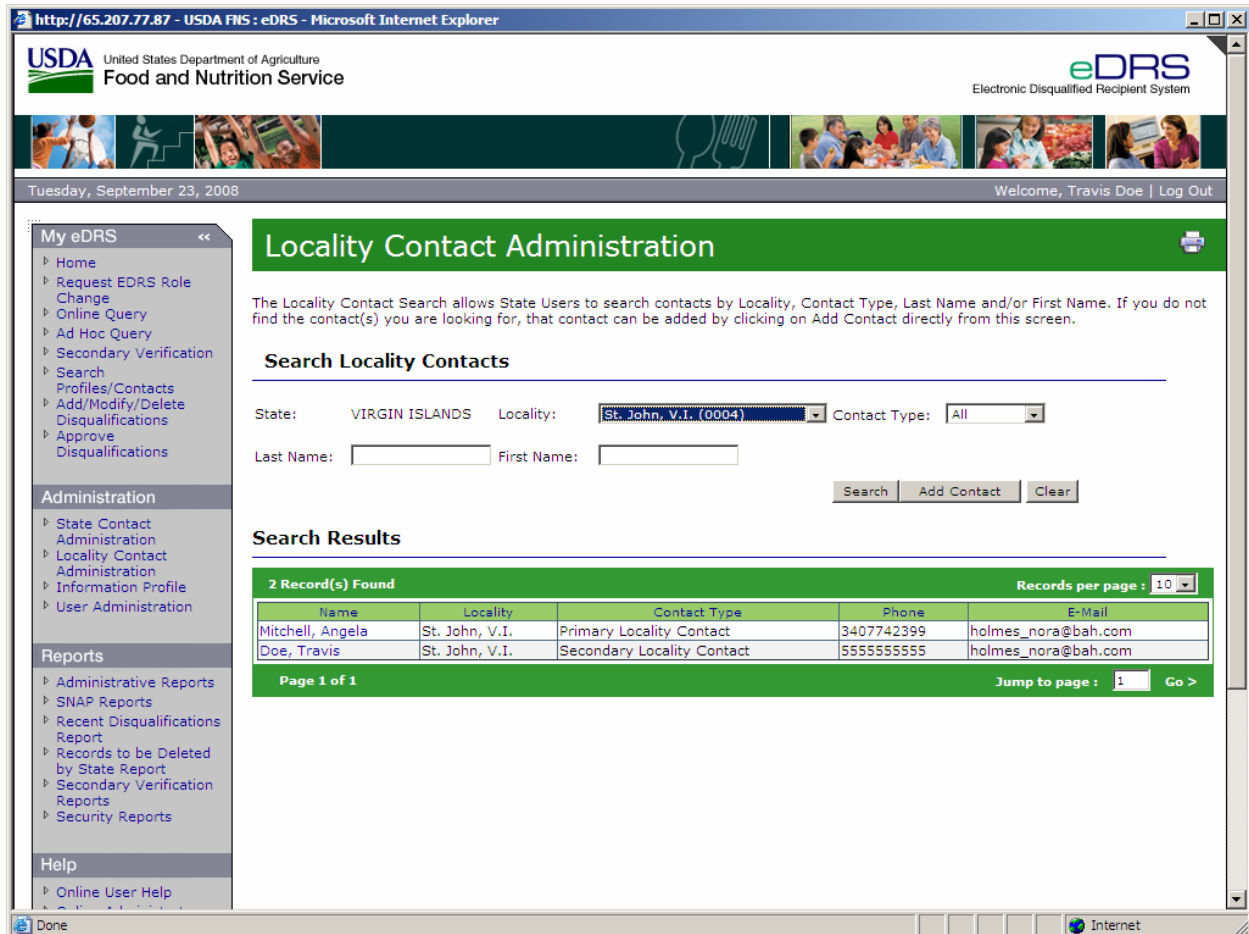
http://65.207.77.87 - USDA FNS : eDRS - Microsoft Internet Explorer

USDA United States Department of Agriculture Food and Nutrition Service

eDRS Electronic Disqualified Recipient System

Tuesday, September 23, 2008

Welcome, Travis Doe | Log Out

My eDRS
Home
Request EDRS Role Change
Online Query
Ad Hoc Query
Secondary Verification
Search Profiles/Contacts
Add/Modify/Delete Disqualifications
Approve Disqualifications

Administration
State Contact Administration
Locality Contact Administration
Information Profile
User Administration

Reports
Administrative Reports
SNAP Reports
Recent Disqualifications Report
Records to be Deleted by State Report
Secondary Verification Reports
Security Reports

Help
Online User Help
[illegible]

Locality Contact Administration

The Locality Contact Search allows State Users to search contacts by Locality, Contact Type, Last Name and/or First Name. If you do not find the contact(s) you are looking for, that contact can be added by clicking on Add Contact directly from this screen.

Search Locality Contacts

State: VIRGIN ISLANDS Locality: St. John, V.I. (0004) Contact Type: All

Last Name: First Name:

Search Add Contact Clear

Search Results

2 Record(s) Found Records per page : 10

| Name | Locality | Contact Type | Phone | E-Mail |
|---|---|---|---|---|
| Mitchell, Angela | St. John, V.I. | Primary Locality Contact | 3407742399 | holmes_nora@bah.com |
| Doe, Travis | St. John, V.I. | Secondary Locality Contact | 5555555555 | holmes_nora@bah.com |

Page 1 of 1 Jump to page : 1 Go >

Done Internet